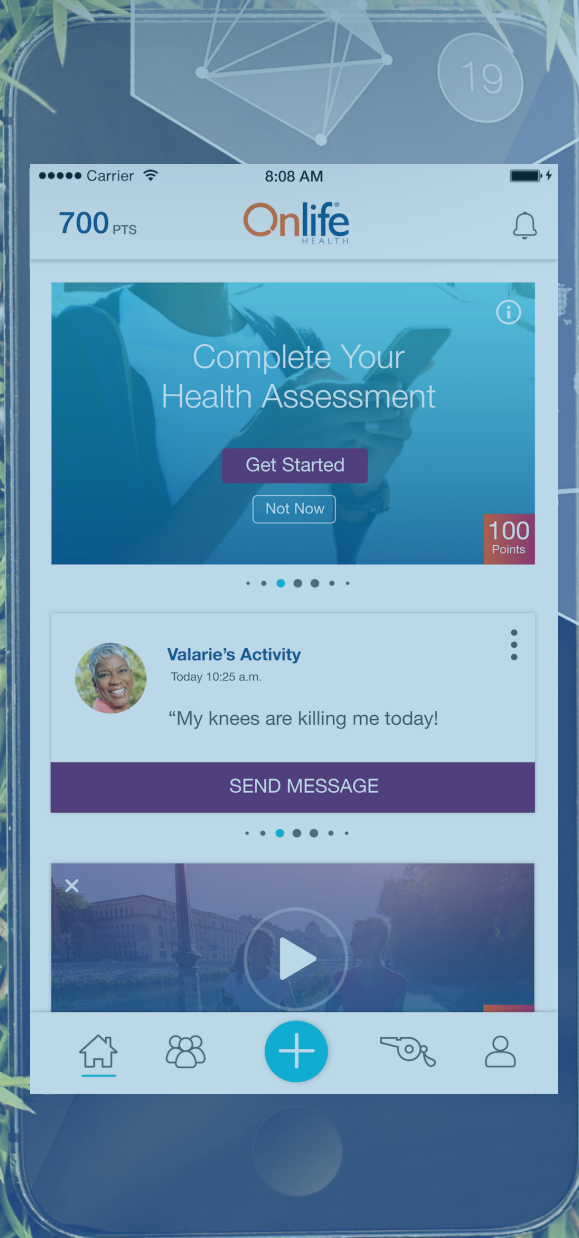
19

●●●●● Carrier 8:08 AM

700 PTS Onlife HEALTH

Complete Your Health Assessment

Get Started

Not Now

100 Points

Valarie's Activity
Today 10:25 a.m.

"My knees are killing me today!

SEND MESSAGE

×